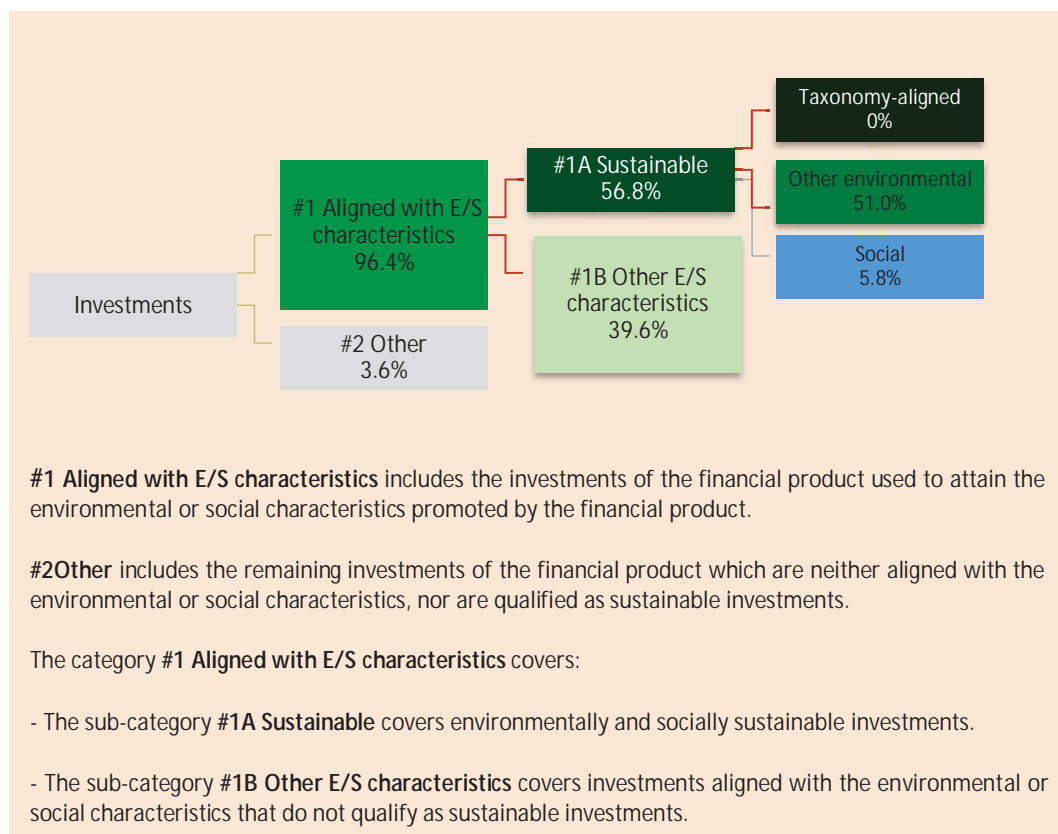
Investments

#1 Aligned with E/S characteristics 96.4%

#2 Other 3.6%

#1A Sustainable 56.8%

#1B Other E/S characteristics 39.6%

Taxonomy-aligned 0%

Other environmental 51.0%

Social 5.8%

**#1 Aligned with E/S characteristics** includes the investments of the financial product used to attain the environmental or social characteristics promoted by the financial product.

**#2Other** includes the remaining investments of the financial product which are neither aligned with the environmental or social characteristics, nor are qualified as sustainable investments.

The category **#1 Aligned with E/S characteristics** covers:

- The sub-category **#1A Sustainable** covers environmentally and socially sustainable investments.

- The sub-category **#1B Other E/S characteristics** covers investments aligned with the environmental or social characteristics that do not qualify as sustainable investments.